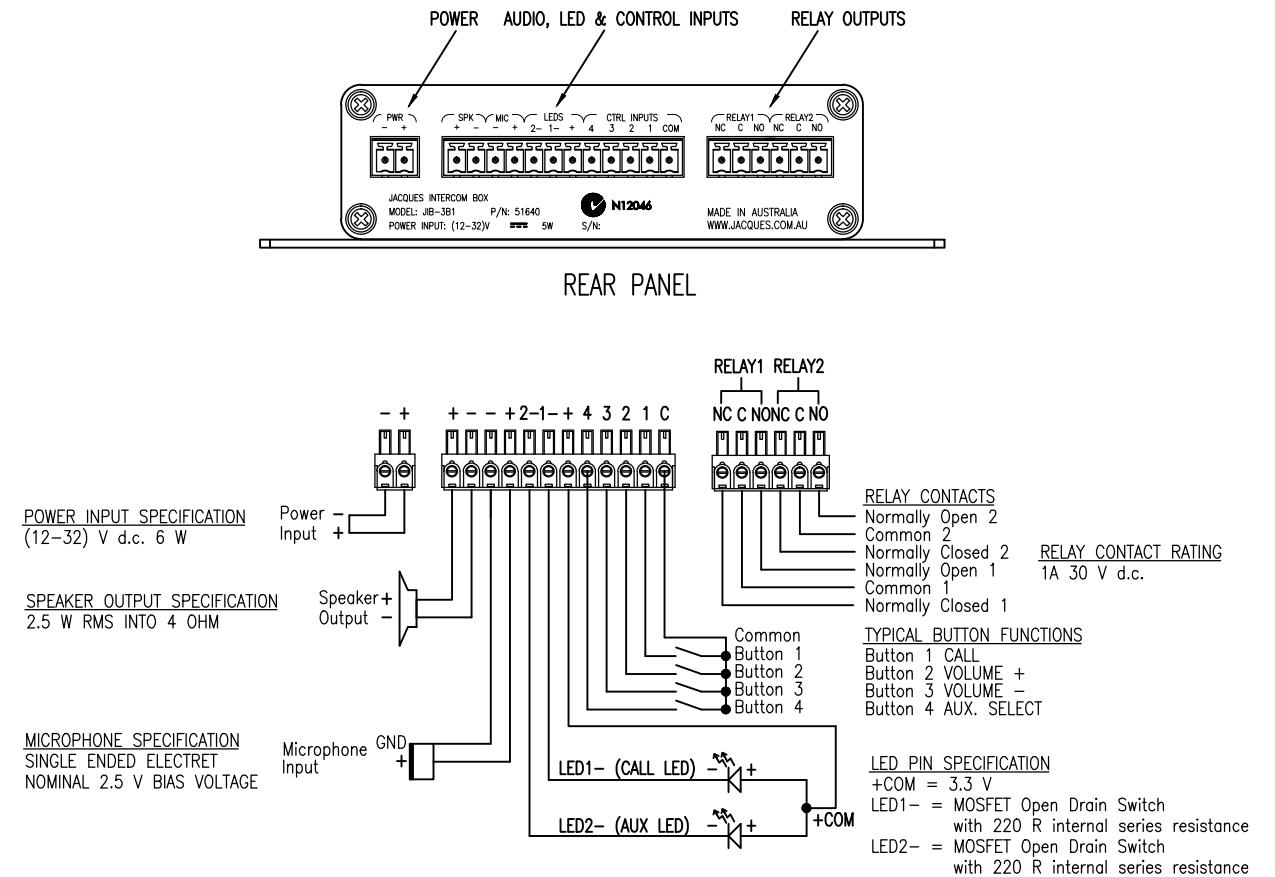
POWER AUDIO, LED & CONTROL INPUTS RELAY OUTPUTS

PWR
- +

SPK + - MIC - + LEDS 2- 1- + CTRL INPUTS 4 3 2 1 COM

RELAY1 NC C NO RELAY2 NC C NO

JACQUES INTERCOM BOX
MODEL: JIB-3B1 P/N: 51640
POWER INPUT: (12-32)V 5W

N12046

S/N:

MADE IN AUSTRALIA
WWW.JACQUES.COM.AU

REAR PANEL

RELAY1 RELAY2

- + + - - + 2- 1- + 4 3 2 1 C NC C NO NC C NO

POWER INPUT SPECIFICATION
(12-32) V d.c. 6 W

Power Input - +

SPEAKER OUTPUT SPECIFICATION
2.5 W RMS INTO 4 OHM

Speaker Output + -

MICROPHONE SPECIFICATION
SINGLE ENDED ELECTRET
NOMINAL 2.5 V BIAS VOLTAGE

Microphone Input GND +

RELAY CONTACTS
Normally Open 2
Common 2
Normally Closed 2
Normally Open 1
Common 1
Normally Closed 1

RELAY CONTACT RATING
1A 30 V d.c.

Common
Button 1
Button 2
Button 3
Button 4

TYPICAL BUTTON FUNCTIONS
Button 1 CALL
Button 2 VOLUME +
Button 3 VOLUME -
Button 4 AUX. SELECT

LED1- (CALL LED) - +
LED2- (AUX LED) - +
+COM

LED PIN SPECIFICATION
+COM = 3.3 V
LED1- = MOSFET Open Drain Switch with 220 R internal series resistance
LED2- = MOSFET Open Drain Switch with 220 R internal series resistance